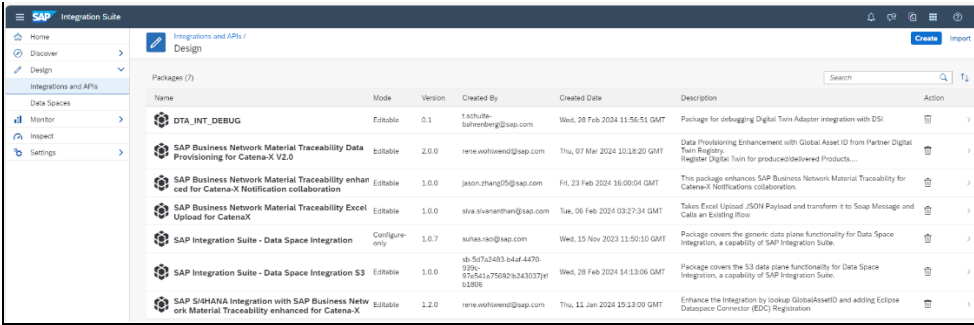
SAP Integration Suite

Home
Discover
Design
Integrations and APIs
Data Spaces
Monitor
Inspect
Settings

Integrations and APIs /
Design

Create Import

Packages (7)

Search

| Name | Mode | Version | Created By | Created Date | Description | Action |
|---|---|---|---|---|---|---|
| DTA_INT_DEBUG | Editable | 0.1 | t.schulte-bahrenberg@sap.com | Wed, 28 Feb 2024 11:56:51 GMT | Package for debugging Digital Twin Adapter integration with DSI | |
| SAP Business Network Material Traceability Data Provisioning for Catena-X V2.0 | Editable | 2.0.0 | rene.wohlwend@sap.com | Thu, 07 Mar 2024 10:18:20 GMT | Data Provisioning Enhancement with Global Asset ID from Partner Digital Twin Registry. Register Digital Twin for produced/delivered Products.... | |
| SAP Business Network Material Traceability enhanced for Catena-X Notification collaboration | Editable | 1.0.0 | jason.zhang05@sap.com | Fri, 23 Feb 2024 16:00:04 GMT | This package enhances SAP Business Network Material Traceability for Catena-X Notifications collaboration. | |
| SAP Business Network Material Traceability Excel Upload for CatenaX | Editable | 1.0.0 | siva.sivananthan@sap.com | Tue, 06 Feb 2024 03:27:34 GMT | Takes Excel Upload JSON Payload and transform it to Soap Message and Calls an Existing iflow | |
| SAP Integration Suite - Data Space Integration | Configure-only | 1.0.7 | suhas.rao@sap.com | Wed, 15 Nov 2023 11:50:10 GMT | Package covers the generic data plane functionality for Data Space Integration, a capability of SAP Integration Suite. | |
| SAP Integration Suite - Data Space Integration S3 | Editable | 1.0.0 | sb-5d7a2483-b4af-4470-939c-97e541e75692!b243037!itb1806 | Wed, 28 Feb 2024 14:13:06 GMT | Package covers the S3 data plane functionality for Data Space Integration, a capability of SAP Integration Suite. | |
| SAP S/4HANA Integration with SAP Business Network Material Traceability enhanced for Catena-X | Editable | 1.2.0 | rene.wohlwend@sap.com | Thu, 11 Jan 2024 15:13:00 GMT | Enhance the Integration by lookup GlobalAssetID and adding Eclipse Dataspace Connector (EDC) Registration | |